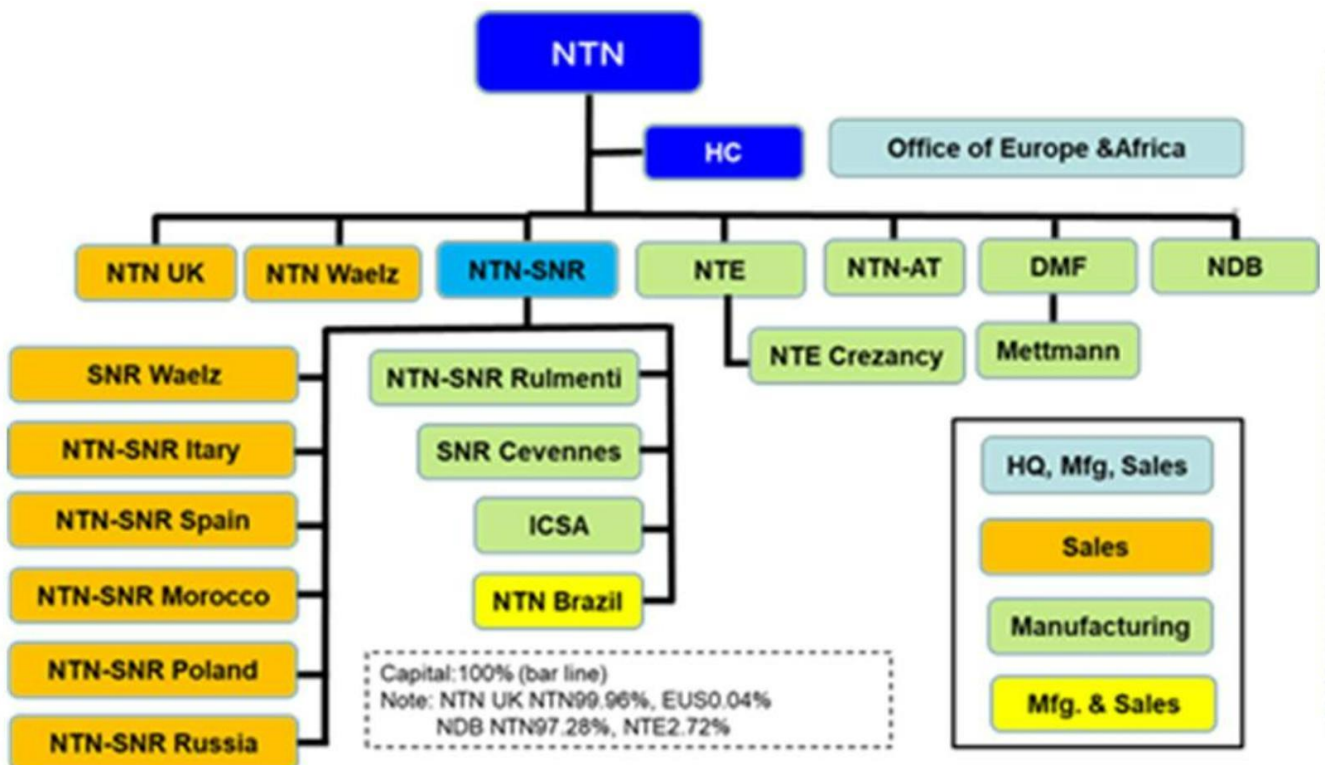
NTN

HC

Office of Europe &Africa

NTN UK

NTN Waelz

NTN-SNR

NTE

NTN-AT

DMF

NDB

NTE Crezancy

Mettmann

SNR Waelz

NTN-SNR Itary

NTN-SNR Spain

NTN-SNR Morocco

NTN-SNR Poland

NTN-SNR Russia

NTN-SNR Rulmenti

SNR Cevennes

ICSA

NTN Brazil

Capital:100% (bar line)
Note: NTN UK NTN99.96%, EUS0.04%
NDB NTN97.28%, NTE2.72%

HQ, Mfg, Sales

Sales

Manufacturing

Mfg. & Sales